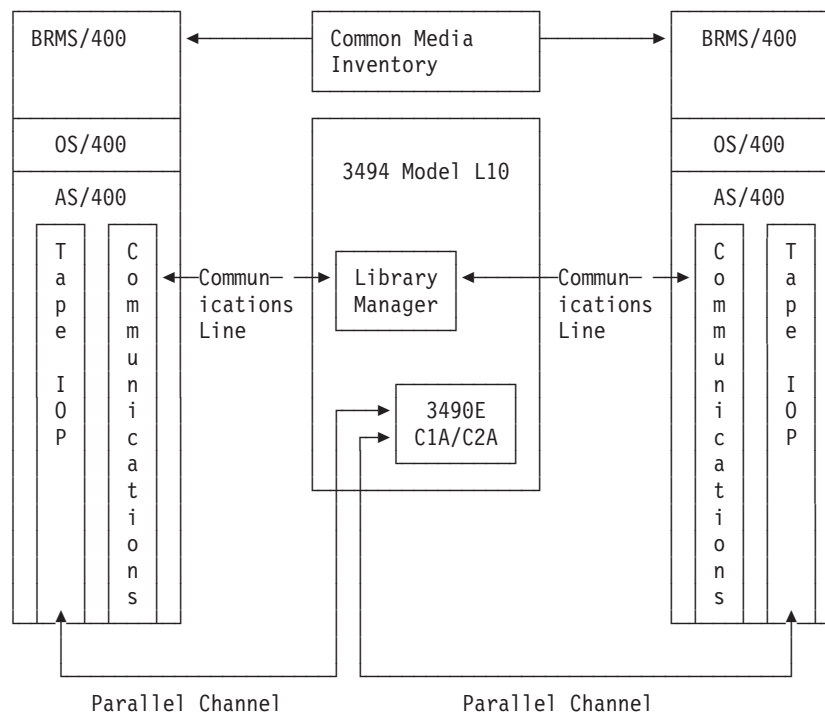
BRMS/400

Common Media Inventory

BRMS/400

OS/400

3494 Model L10

OS/400

AS/400

AS/400

Tape IOP

Communications

Communications Line

Library Manager

Communications Line

Communications

Tape IOP

3490E C1A/C2A

Parallel Channel

Parallel Channel